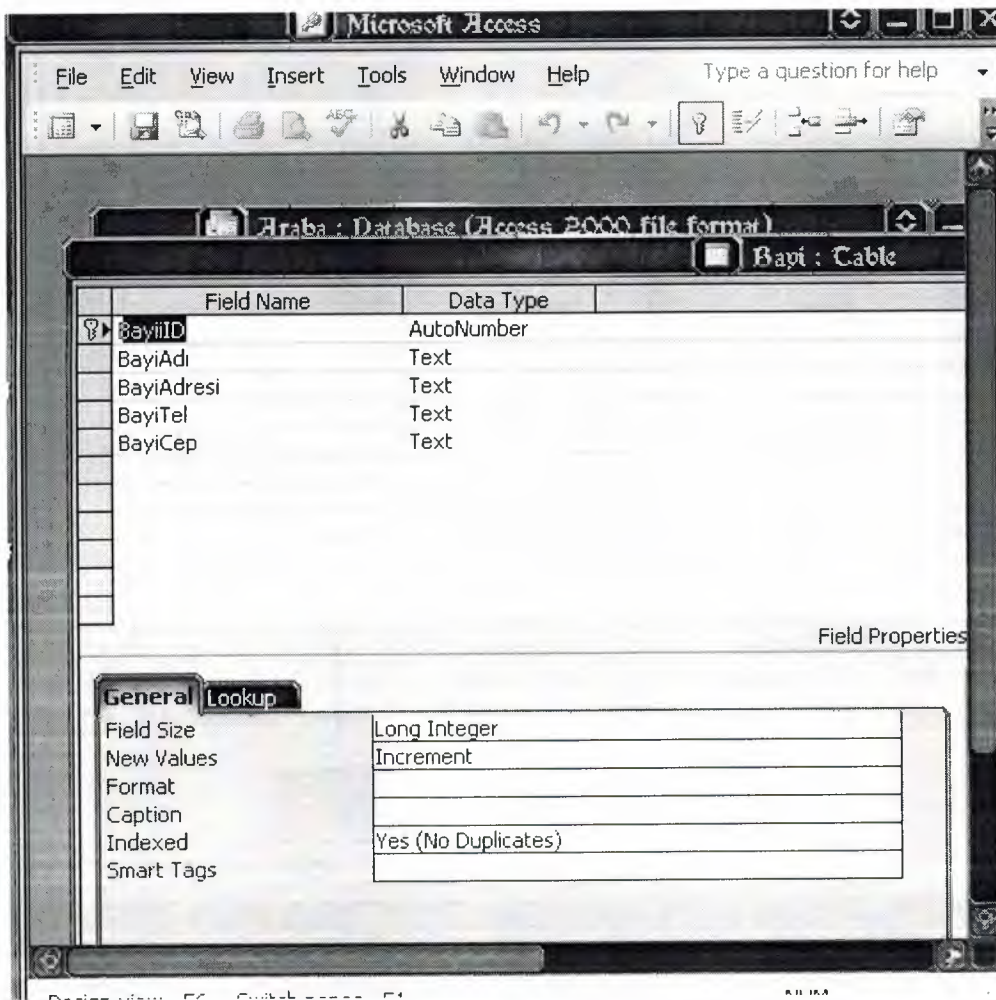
Microsoft Access

File Edit View Insert Tools Window Help

Type a question for help

Araba : Database (Access 2000 file format)

Bayi : Table

| Field Name | Data Type |
|---|---|
| BayiiID | AutoNumber |
| BayiAdı | Text |
| BayiAdresi | Text |
| BayiTel | Text |
| BayiCep | Text |

Field Properties

General Lookup

| | |
|---|---|
| Field Size | Long Integer |
| New Values | Increment |
| Format | |
| Caption | |
| Indexed | Yes (No Duplicates) |
| Smart Tags | |

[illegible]